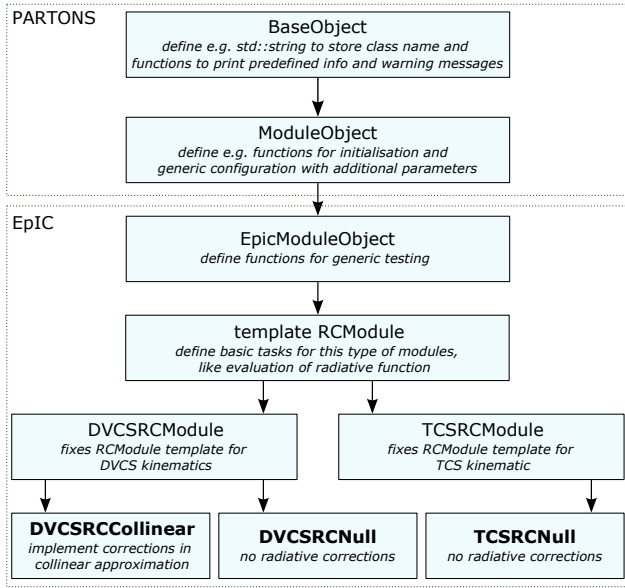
PARTONS

BaseObject
define e.g. std::string to store class name and functions to print predefined info and warning messages

ModuleObject
define e.g. functions for initialisation and generic configuration with additional parameters

EpIC

EpicModuleObject
define functions for generic testing

template RCModule
define basic tasks for this type of modules, like evaluation of radiative function

DVCSRCModule
fixes RCModule template for DVCS kinematics

TCSRCModule
fixes RCModule template for TCS kinematic

DVCSRCCollinear
implement corrections in collinear approximation

DVCSRCNull
no radiative corrections

TCSRCNull
no radiative corrections